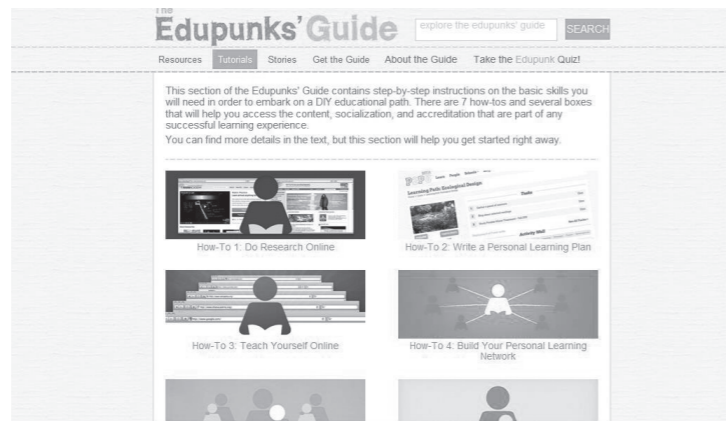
The Edupunks' Guide

explore the edupunks' guide SEARCH

Resources Tutorials Stories Get the Guide About the Guide Take the Edupunk Quiz!

This section of the Edupunks' Guide contains step-by-step instructions on the basic skills you will need in order to embark on a DIY educational path. There are 7 how-tos and several boxes that will help you access the content, socialization, and accreditation that are part of any successful learning experience.

You can find more details in the text, but this section will help you get started right away.

Learning Path: Ecological Design

Tasks

Activity Wall

How-To 1: Do Research Online

How-To 2: Write a Personal Learning Plan

How-To 3: Teach Yourself Online

How-To 4: Build Your Personal Learning Network